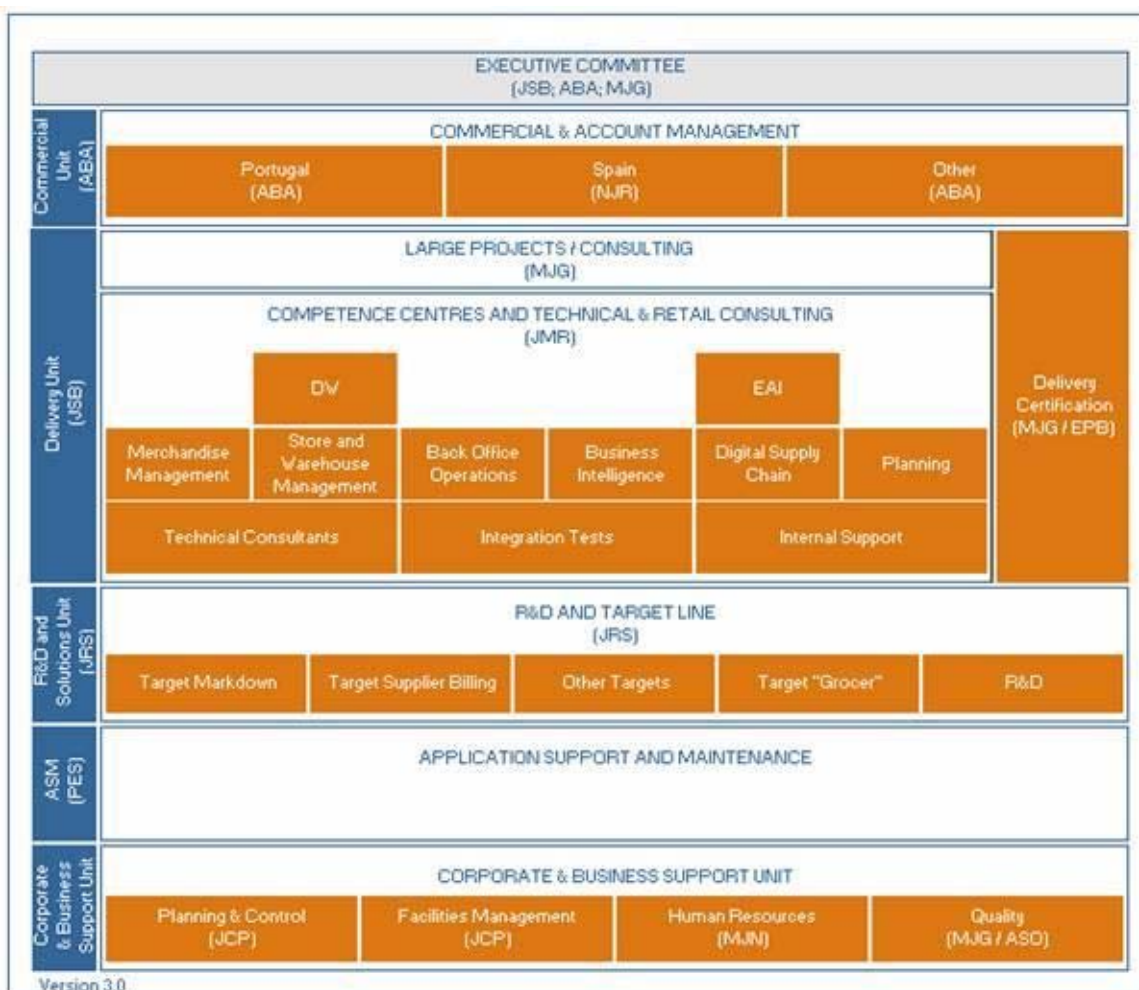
EXECUTIVE COMMITTEE
(JSB; ABA; MJG)

Commercial Unit (ABA)

COMMERCIAL & ACCOUNT MANAGEMENT

Portugal
(ABA)

Spain
(NJR)

Other
(ABA)

Delivery Unit (JSB)

LARGE PROJECTS / CONSULTING
(MJG)

COMPETENCE CENTRES AND TECHNICAL & RETAIL CONSULTING
(JMR)

DV

EAI

Merchandise Management

Store and Warehouse Management

Back Office Operations

Business Intelligence

Digital Supply Chain

Planning

Technical Consultants

Integration Tests

Internal Support

Delivery Certification (MJG / EPB)

R&D and Solutions Unit (JRS)

R&D AND TARGET LINE
(JRS)

Target Markdown

Target Supplier Billing

Other Targets

Target "Grocer"

R&D

ASM (PES)

APPLICATION SUPPORT AND MAINTENANCE

Corporate & Business Support Unit

CORPORATE & BUSINESS SUPPORT UNIT

Planning & Control
(JCP)

Facilities Management
(JCP)

Human Resources
(MJN)

Quality
(MJG / ASO)

Version 3.0